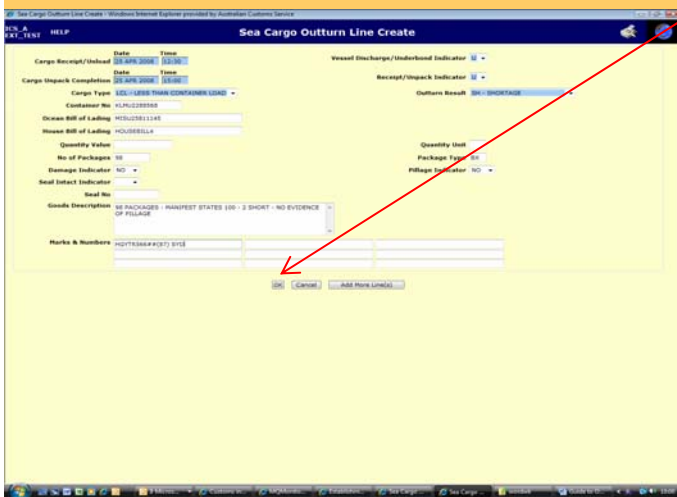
Sea Cargo Outturn Line Create - Windows Internet Explorer provided by Australian Customs Service

ICS_A EXT_TEST HELP

Sea Cargo Outturn Line Create

Date Time
Cargo Receipt/Unload 25 APR 2008 12:30
Date Time
Cargo Unpack Completion 25 APR 2008 15:00
Cargo Type LCL - LESS THAN CONTAINER LOAD
Container No KLMU2289568
Ocean Bill of Lading MISU25811145
House Bill of Lading HOUSEBILL4
Quantity Value
No of Packages 98
Damage Indicator NO
Seal Intact Indicator
Seal No
Goods Description 98 PACKAGES - MANIFEST STATES 100 - 2 SHORT - NO EVIDENCE OF PILLAGE
Marks & Numbers HGYT6366##(ST) SYD

Vessel Discharge/Underbond Indicator U
Receipt/Unpack Indicator U
Outturn Result SH - SHORTAGE
Quantity Unit
Package Type BX
Pillage Indicator NO

OK Cancel Add More Line(s)